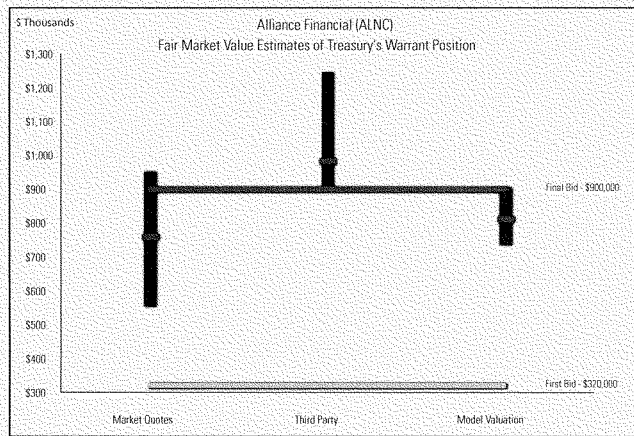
$ Thousands

Alliance Financial (ALNC)
Fair Market Value Estimates of Treasury's Warrant Position

$1,300
$1,200
$1,100
$1,000
$900
$800
$700
$600
$500
$400
$300

Final Bid - $900,000

First Bid - $320,000

Market Quotes
Third Party
Model Valuation